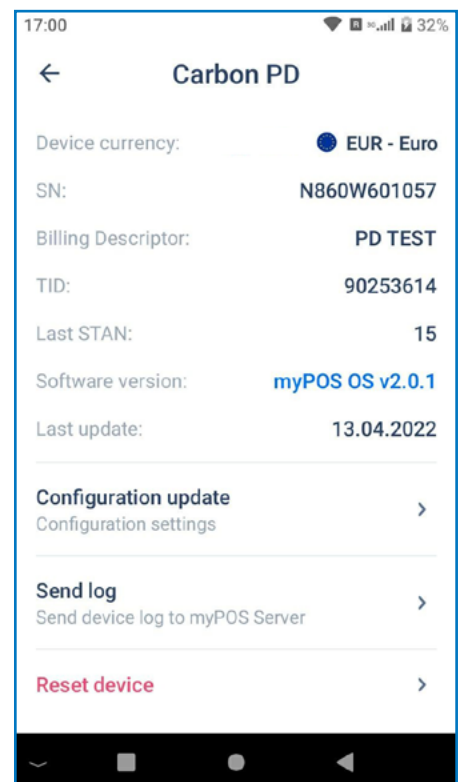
17:00 32%

Carbon PD

Device currency: EUR - Euro

SN: N860W601057

Billing Descriptor: PD TEST

TID: 90253614

Last STAN: 15

Software version: myPOS OS v2.0.1

Last update: 13.04.2022

Configuration update
Configuration settings

Send log
Send device log to myPOS Server

Reset device